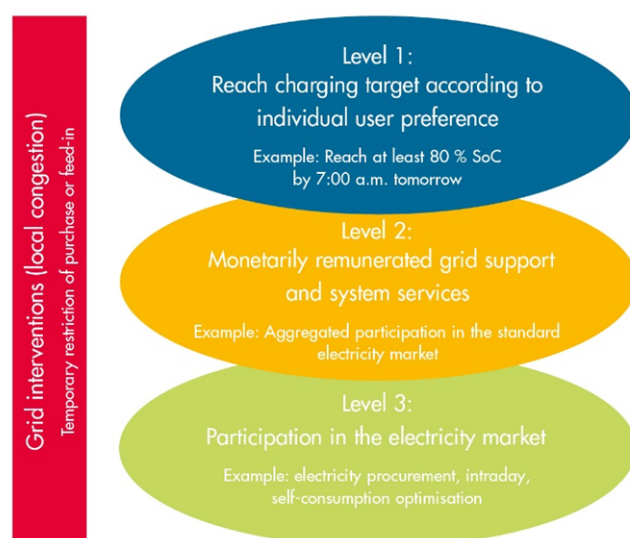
Grid interventions (local congestion)
Temporary restriction of purchase or feed-in

Level 1:
Reach charging target according to individual user preference

Example: Reach at least 80 % SoC by 7:00 a.m. tomorrow

Level 2:
Monetarily remunerated grid support and system services

Example: Aggregated participation in the standard electricity market

Level 3:
Participation in the electricity market

Example: electricity procurement, intraday, self-consumption optimisation